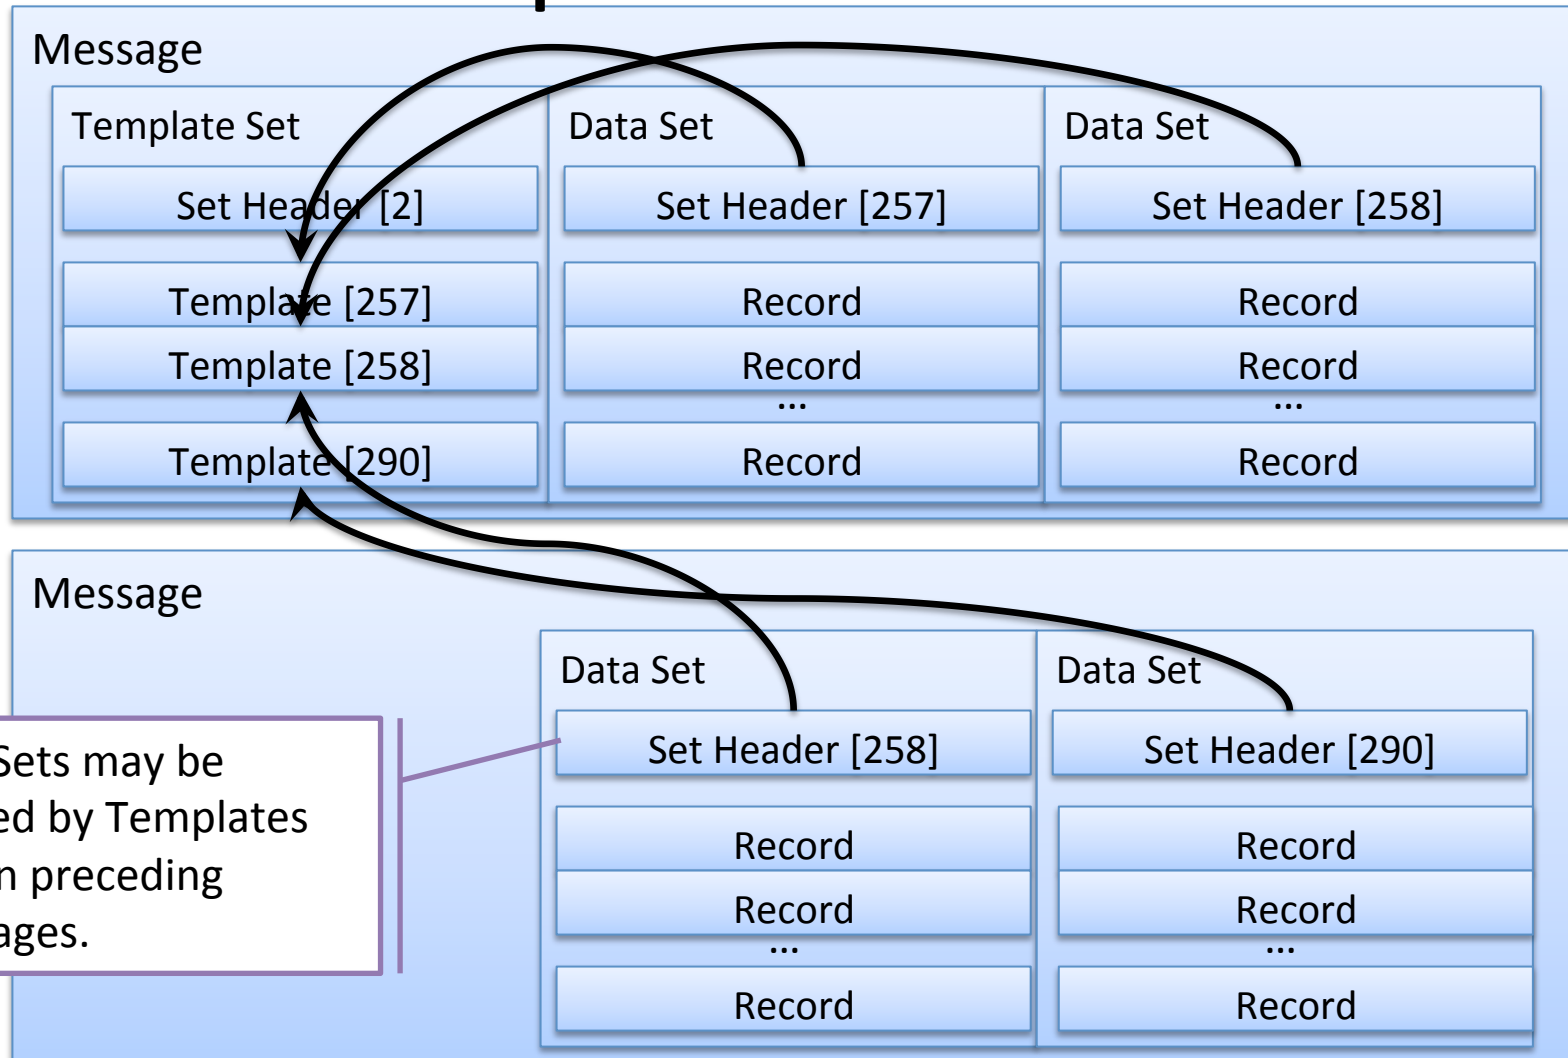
Message

Template Set

Set Header [2]

Template [257]

Template [258]

Template [290]

Data Set

Set Header [257]

Record

Record

...

Record

Data Set

Set Header [258]

Record

Record

...

Record

Message

Data Set

Set Header [258]

Record

Record

...

Record

Data Set

Set Header [290]

Record

Record

...

Record

Sets may be ed by Templates n preceding ages.